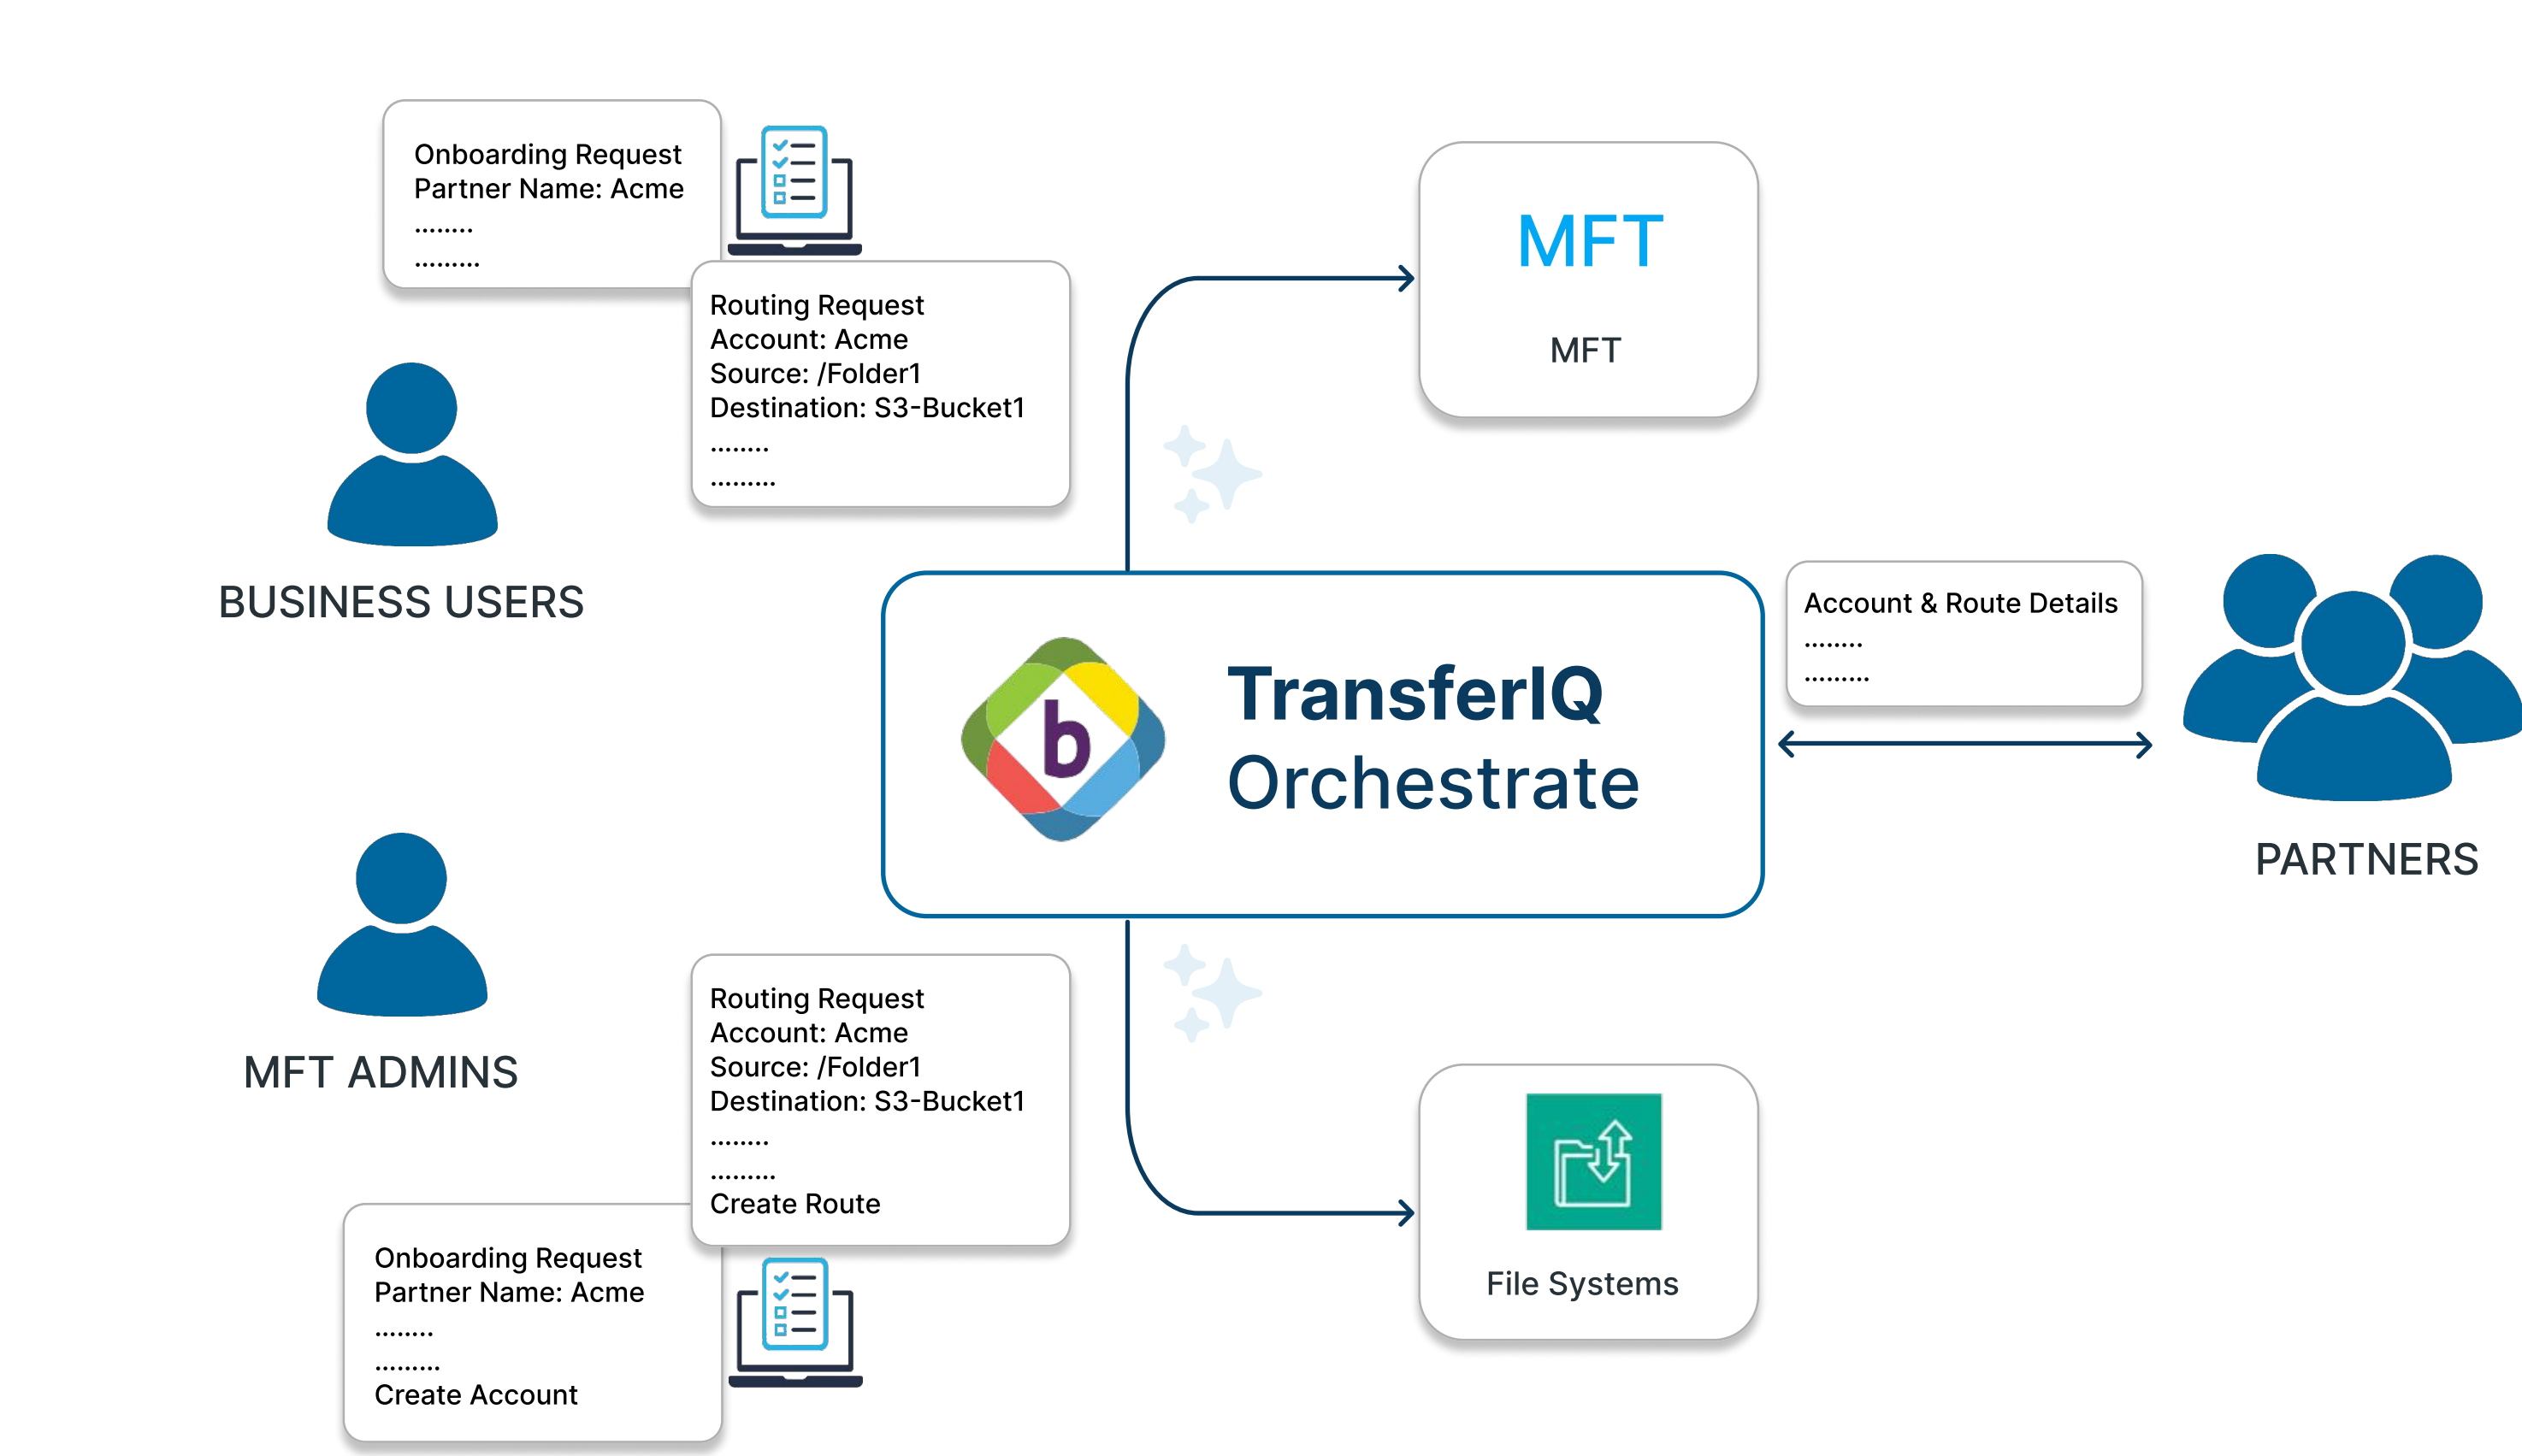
Onboarding Request
Partner Name: Acme
........
.........

Routing Request
Account: Acme
Source: /Folder1
Destination: S3-Bucket1
........
.........

BUSINESS USERS

MFT

MFT

b

TransferIQ
Orchestrate

Account & Route Details
........
.........

PARTNERS

MFT ADMINS

Routing Request
Account: Acme
Source: /Folder1
Destination: S3-Bucket1
........
.........
Create Route

Onboarding Request
Partner Name: Acme
........
.........
Create Account

File Systems